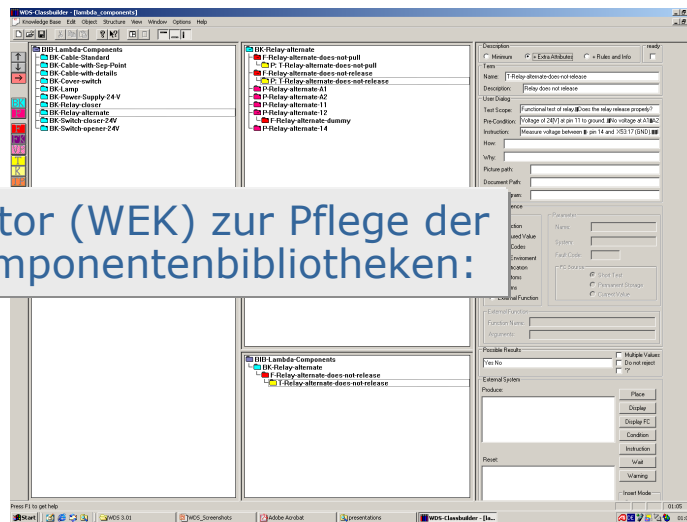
WDS-Classbuilder - [lambda_components]

Knowledge Base Edit Object Structure View Window Options Help

BIB-Lambda-Components
BK-Cable-Standard
BK-Cable-with-Sep-Point
BK-Cable-with-details
BK-Cover-switch
BK-Lamp
BK-Power-Supply-24-V
BK-Relay-closer
BK-Relay-alternate
BK-Switch-closer-24V
BK-Switch-opener-24V

BK-Relay-alternate
F-Relay-alternate-does-not-pull
P: T-Relay-alternate-does-not-pull
F-Relay-alternate-does-not-release
P: T-Relay-alternate-does-not-release
P-Relay-alternate-A1
P-Relay-alternate-A2
P-Relay-alternate-11
P-Relay-alternate-12
F-Relay-alternate-dummy
P-Relay-alternate-14

BIB-Lambda-Components
BK-Relay-alternate
F-Relay-alternate-does-not-release
T-Relay-alternate-does-not-release

Description
Minimum
+ Extra Attributes
+ Rules and Info
ready

Term
Name: T-Relay-alternate-does-not-release
Description: Relay does not release

User Dialog
Test Scope: Functional test of relay Does the relay release properly?
Pre-Condition: Voltage of 24[V] at pin 11 to ground. No voltage at A1 A2
Instruction: Measure voltage between pin 14 and X53.17 (GND)
How:
Why:
Picture path:
Document Path:
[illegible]gram:

tor (WEK) zur Pflege der
mponentenbibliotheken:

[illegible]ence
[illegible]ction
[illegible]sed Value
Codes
Enviroment
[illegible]cation
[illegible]tions
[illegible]ire
External Function

Parameter
Name
System
Fault Code

FS-Source
Short Test
Permanent Storage
Current Value

External Function
Function Name
Arguments

Possible Results
Yes No
Multiple Values
Do not reject
?

External System
Produce:
Reset:

Place
Display
Display FC
Condition
Instruction
Wait
Warning
Insert Mode

Press F1 to get help
01:05

Start
WDS 3.01
WDS_Screenshots
Adobe Acrobat
presentations
WDS-Classbuilder - [la...